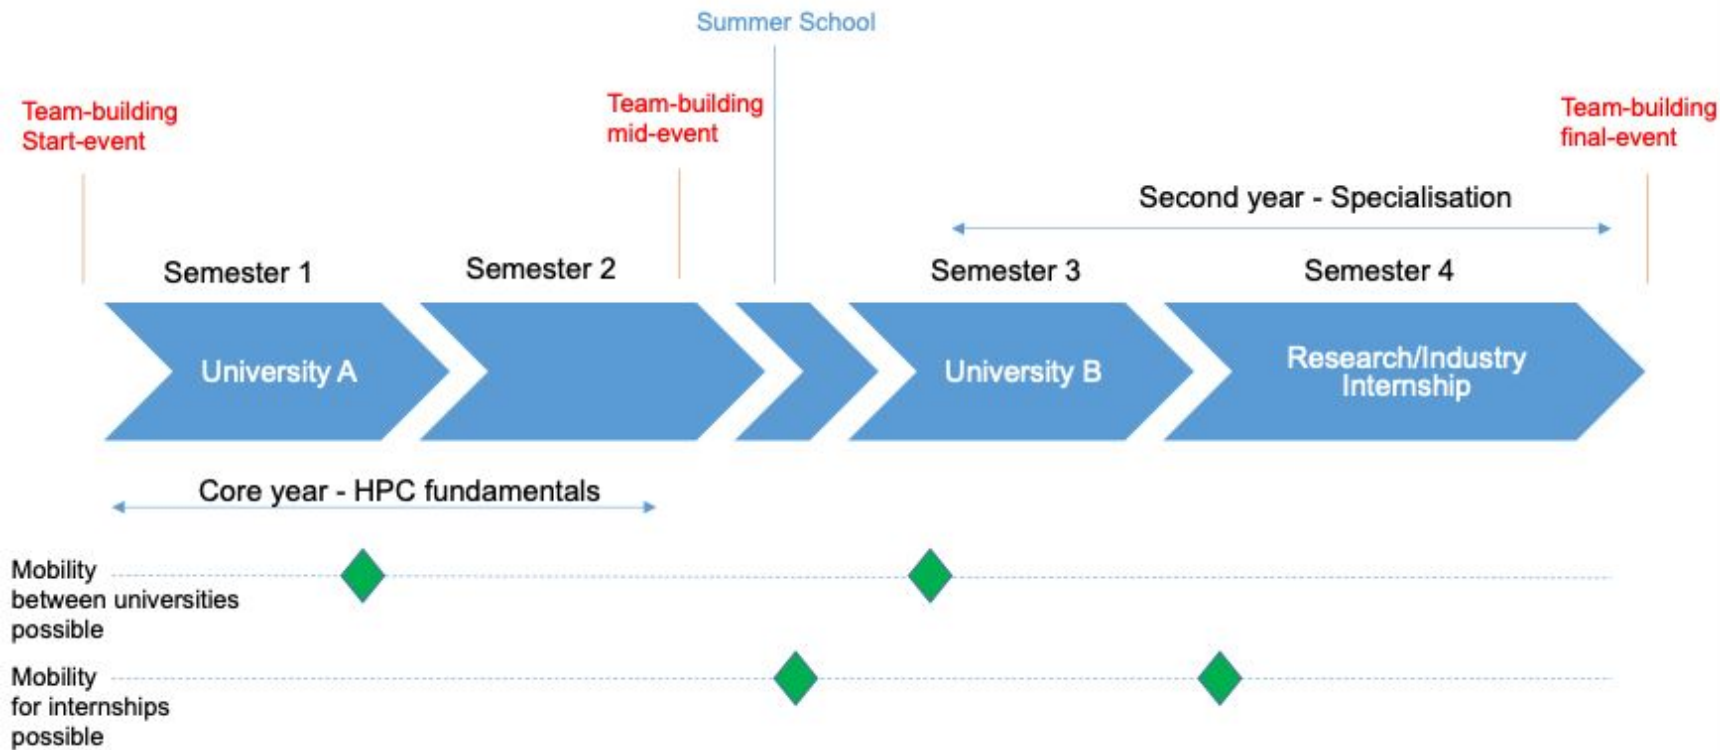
Summer School

Team-building Start-event

Team-building mid-event

Team-building final-event

Second year - Specialisation

Semester 1

Semester 2

Semester 3

Semester 4

University A

University B

Research/Industry Internship

Core year - HPC fundamentals

Mobility between universities possible

Mobility for internships possible